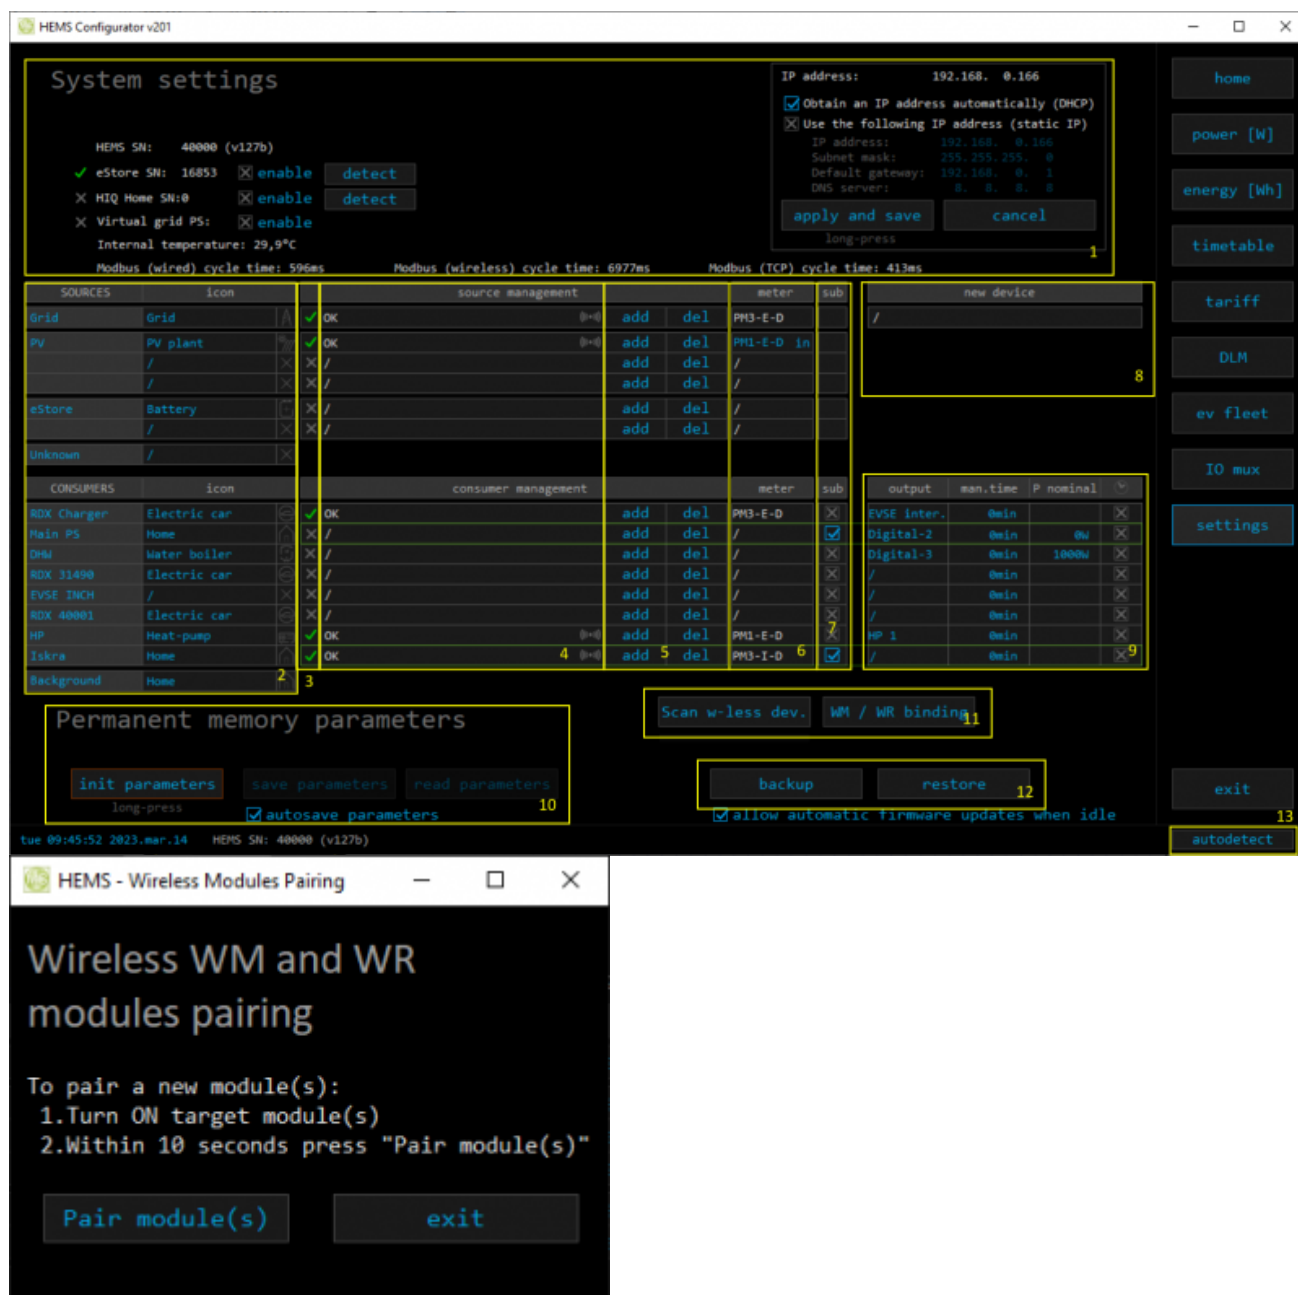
HEMS Configurator v201

System settings

HEMS SN: 40000 (v127b)
✓ eStore SN: 16853 enable detect
HIQ Home SN:0 enable detect
Virtual grid PS: enable
Internal temperature: 29,9°C
Modbus (wired) cycle time: 596ms Modbus (wireless) cycle time: 6977ms Modbus (TCP) cycle time: 413ms

IP address: 192.168. 0.166
Obtain an IP address automatically (DHCP)
Use the following IP address (static IP)
IP address: 192.168. 0.166
Subnet mask: 255.255.255. 0
Default gateway: 192.168. 0. 1
DNS server: 8. 8. 8. 8
apply and save cancel
long-press
1

home
power [W]
energy [Wh]
timetable
tariff
DLM
ev fleet
IO mux
settings

| SOURCES | icon | source management | | | meter | sub |
|---|---|---|---|---|---|---|
| Grid | Grid | OK | add | del | PM3-E-D | |
| PV | PV plant | OK | add | del | PM1-E-D in | |
| | / | / | add | del | / | |
| | / | / | add | del | / | |
| eStore | Battery | / | add | del | / | |
| | / | / | add | del | / | |
| Unknown | / | | | | | |

new device
/
8

| CONSUMERS | icon | consumer management | | | meter | sub |
|---|---|---|---|---|---|---|
| RDX Charger | Electric car | OK | add | del | PM3-E-D | |
| Main PS | Home | / | add | del | / | |
| DHW | Water boiler | / | add | del | / | |
| RDX 31490 | Electric car | / | add | del | / | |
| EVSE INCH | / | / | add | del | / | |
| RDX 40001 | Electric car | / | add | del | / | |
| HP | Heat-pump | OK | add | del | PM1-E-D | |
| Iskra | Home | OK | add | del | PM3-I-D | |
| Background | Home | | | | | |

2 3 4 5 6 7

| output | man.time | P nominal |
|---|---|---|
| EVSE inter. | 0min | |
| Digital-2 | 0min | 0W |
| Digital-3 | 0min | 1000W |
| / | 0min | |
| / | 0min | |
| / | 0min | |
| HP 1 | 0min | |
| / | 0min | |

9

Permanent memory parameters
init parameters save parameters read parameters
long-press
autosave parameters
10

Scan w-less dev. WM / WR binding 11

backup restore 12
allow automatic firmware updates when idle

exit
13
autodetect

tue 09:45:52 2023.mar.14 HEMS SN: 40000 (v127b)

HEMS - Wireless Modules Pairing

Wireless WM and WR modules pairing

To pair a new module(s):
1.Turn ON target module(s)
2.Within 10 seconds press "Pair module(s)"

Pair module(s) exit